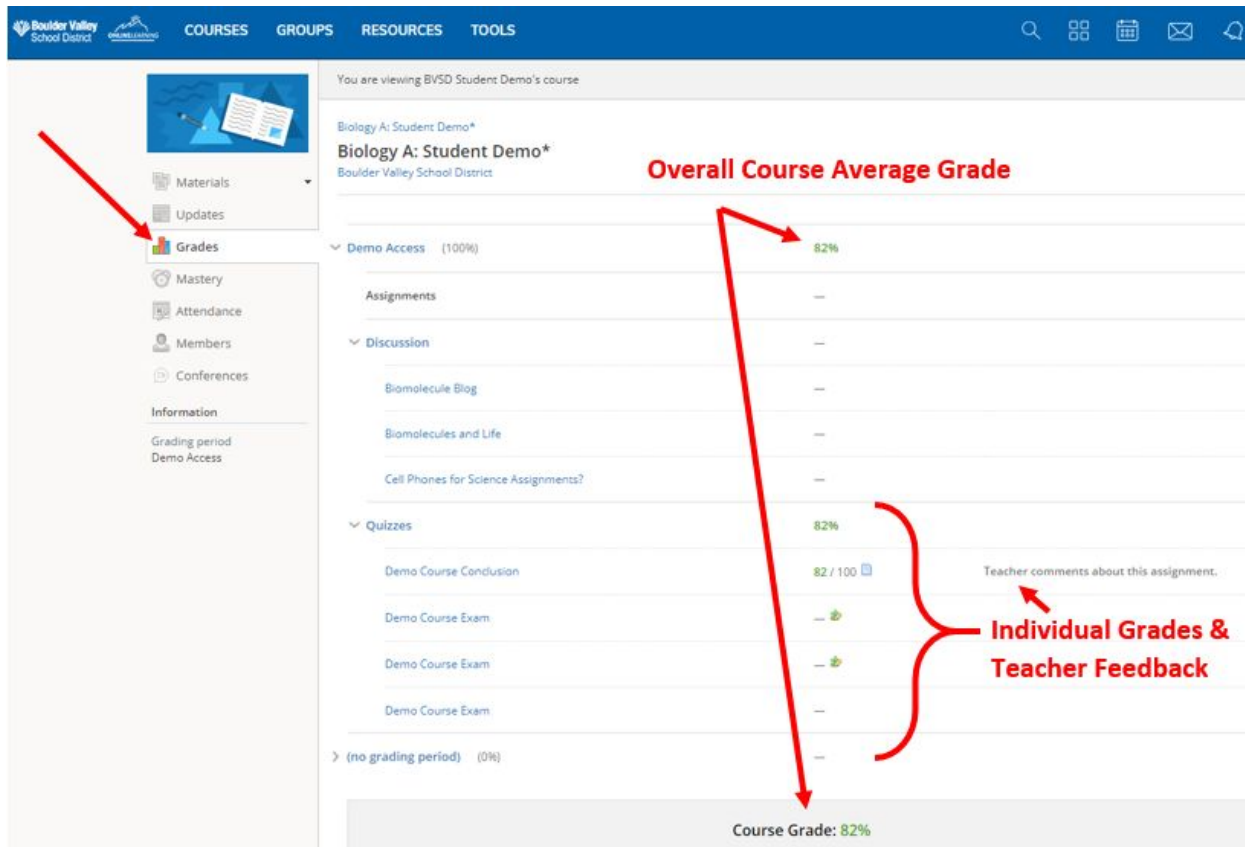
Boulder Valley School District ONLINE LEARNING COURSES GROUPS RESOURCES TOOLS

You are viewing BVSD Student Demo's course

Biology A: Student Demo*
Biology A: Student Demo*
Boulder Valley School District

Overall Course Average Grade

Materials
Updates
Grades
Mastery
Attendance
Members
Conferences
Information
Grading period
Demo Access

| | | |
|---|---|---|
| Demo Access (100%) | 82% | |
| Assignments | — | |
| Discussion | — | |
| Biomolecule Blog | — | |
| Biomolecules and Life | — | |
| Cell Phones for Science Assignments? | — | |
| Quizzes | 82% | |
| Demo Course Conclusion | 82 / 100 | Teacher comments about this assignment. |
| Demo Course Exam | — | |
| Demo Course Exam | — | |
| Demo Course Exam | — | |
| (no grading period) (0%) | — | |

Individual Grades & Teacher Feedback

Course Grade: 82%